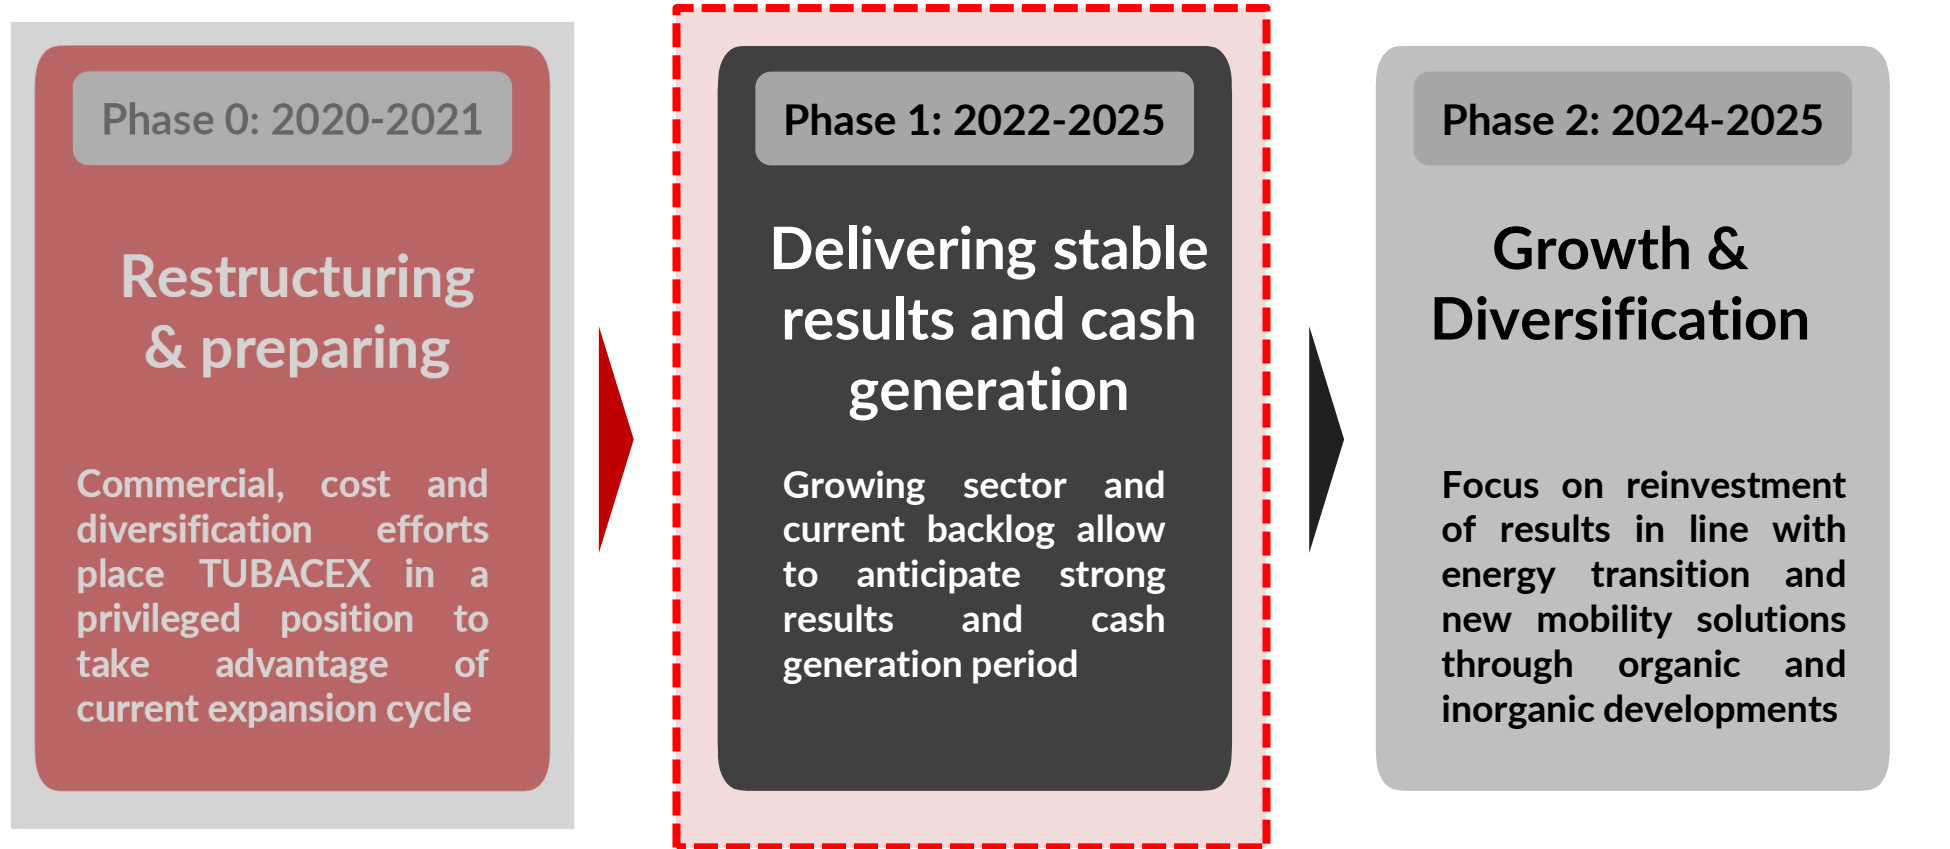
Phase 0: 2020-2021

Restructuring & preparing

Commercial, cost and diversification efforts place TUBACEX in a privileged position to take advantage of current expansion cycle

Phase 1: 2022-2025

Delivering stable results and cash generation

Growing sector and current backlog allow to anticipate strong results and cash generation period

Phase 2: 2024-2025

Growth & Diversification

Focus on reinvestment of results in line with energy transition and new mobility solutions through organic and inorganic developments